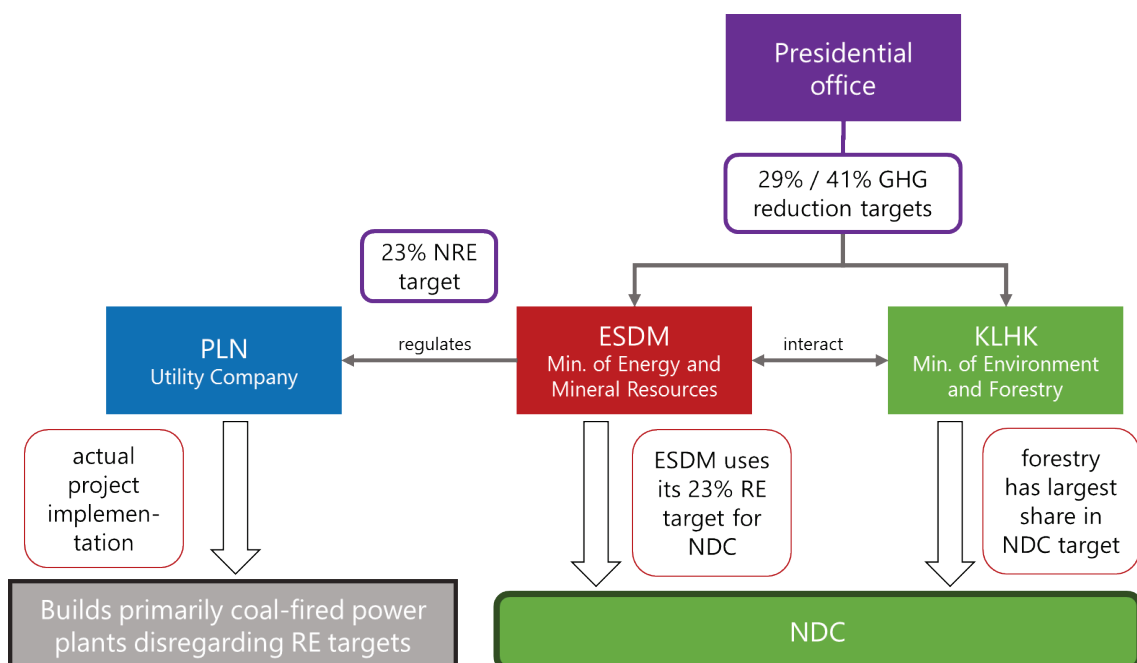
Presidential office

29% / 41% GHG reduction targets

23% NRE target

PLN
Utility Company

regulates

ESDM
Min. of Energy and Mineral Resources

interact

KLHK
Min. of Environment and Forestry

actual project implementation

ESDM uses its 23% RE target for NDC

forestry has largest share in NDC target

Builds primarily coal-fired power plants disregarding RE targets

NDC